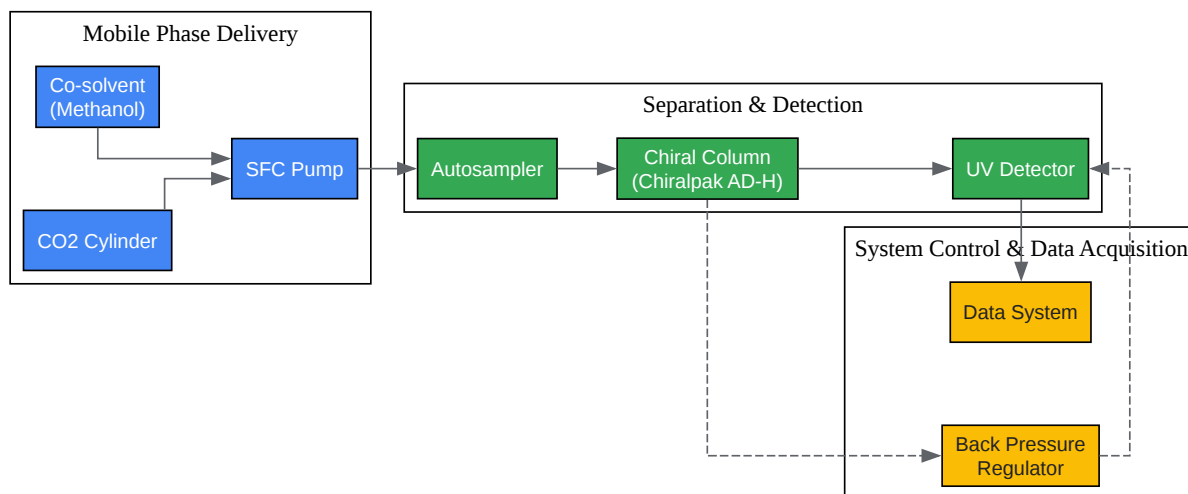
Mobile Phase Delivery

Co-solvent (Methanol)

SFC Pump

CO2 Cylinder

Separation & Detection

Autosampler

Chiral Column (Chiralpak AD-H)

UV Detector

System Control & Data Acquisition

Data System

Back Pressure Regulator